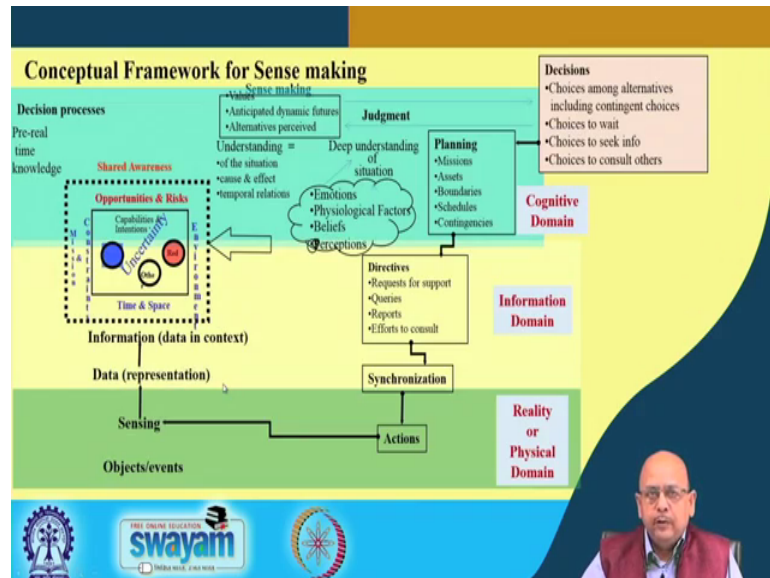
Conceptual Framework for Sense making

Sense making
•Values
•Anticipated dynamic futures
•Alternatives perceived

Decisions
•Choices among alternatives including contingent choices
•Choices to wait
•Choices to seek info
•Choices to consult others

Decision processes

Pre-real time knowledge

Judgment

Understanding =
•of the situation
•cause & effect
•temporal relations

Deep understanding of situation

Planning
•Missions
•Assets
•Boundaries
•Schedules
•Contingencies

Shared Awareness

Opportunities & Risks

Capabilities Intentions

Uncertainty

Blue

Red

Other

Missions & Constraints

Environment

Time & Space

•Emotions
•Physiological Factors
•Beliefs
•Perceptions

Cognitive Domain

Directives
•Requests for support
•Queries
•Reports
•Efforts to consult

Information Domain

Information (data in context)

Data (representation)

Synchronization

Sensing

Actions

Reality or Physical Domain

Objects/events

FREE ONLINE EDUCATION
swayam